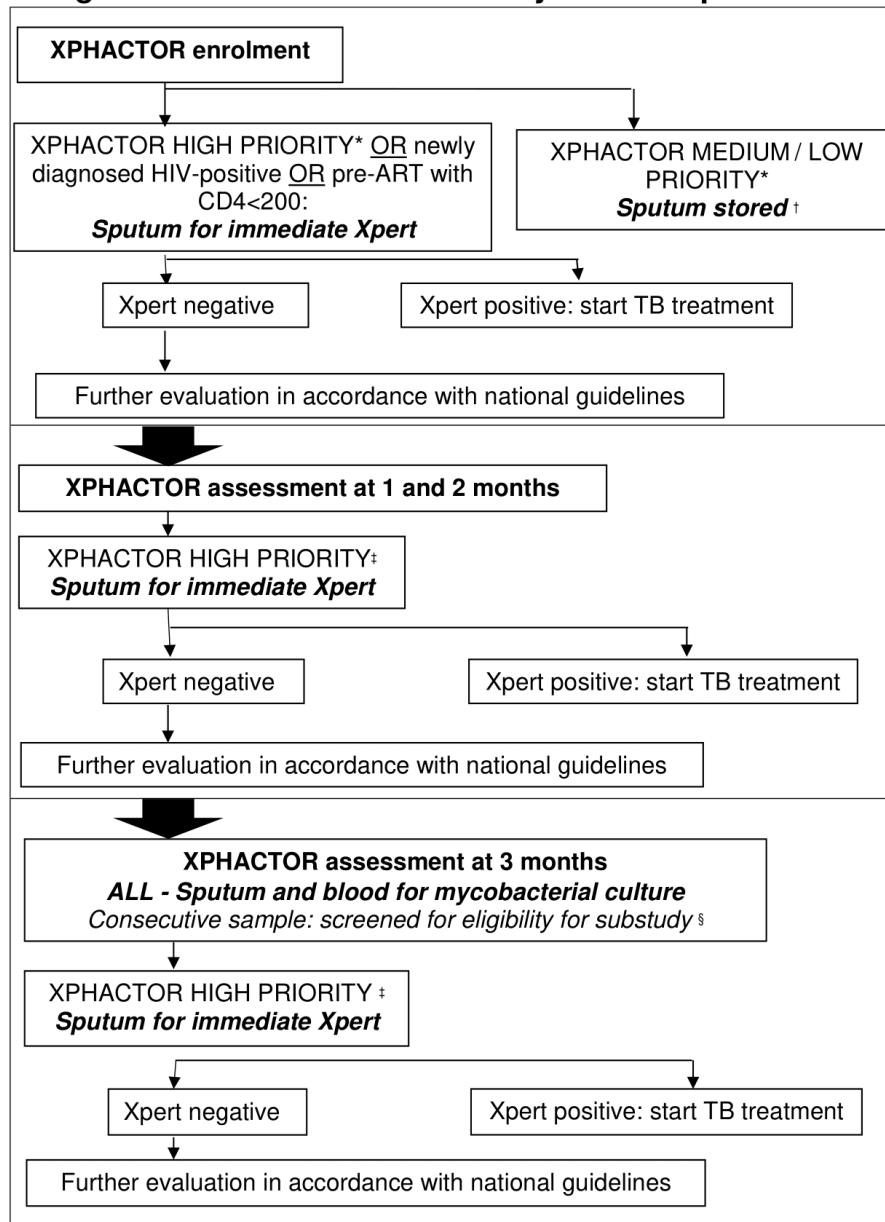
XPHACTOR enrolment

XPHACTOR HIGH PRIORITY* OR newly diagnosed HIV-positive OR pre-ART with CD4<200:
***Sputum for immediate Xpert***

XPHACTOR MEDIUM / LOW PRIORITY*
***Sputum stored*** †

Xpert negative

Xpert positive: start TB treatment

Further evaluation in accordance with national guidelines

**XPHACTOR assessment at 1 and 2 months**

XPHACTOR HIGH PRIORITY‡
***Sputum for immediate Xpert***

Xpert negative

Xpert positive: start TB treatment

Further evaluation in accordance with national guidelines

**XPHACTOR assessment at 3 months**
***ALL - Sputum and blood for mycobacterial culture***
*Consecutive sample: screened for eligibility for substudy* §

XPHACTOR HIGH PRIORITY ‡
***Sputum for immediate Xpert***

Xpert negative

Xpert positive: start TB treatment

Further evaluation in accordance with national guidelines